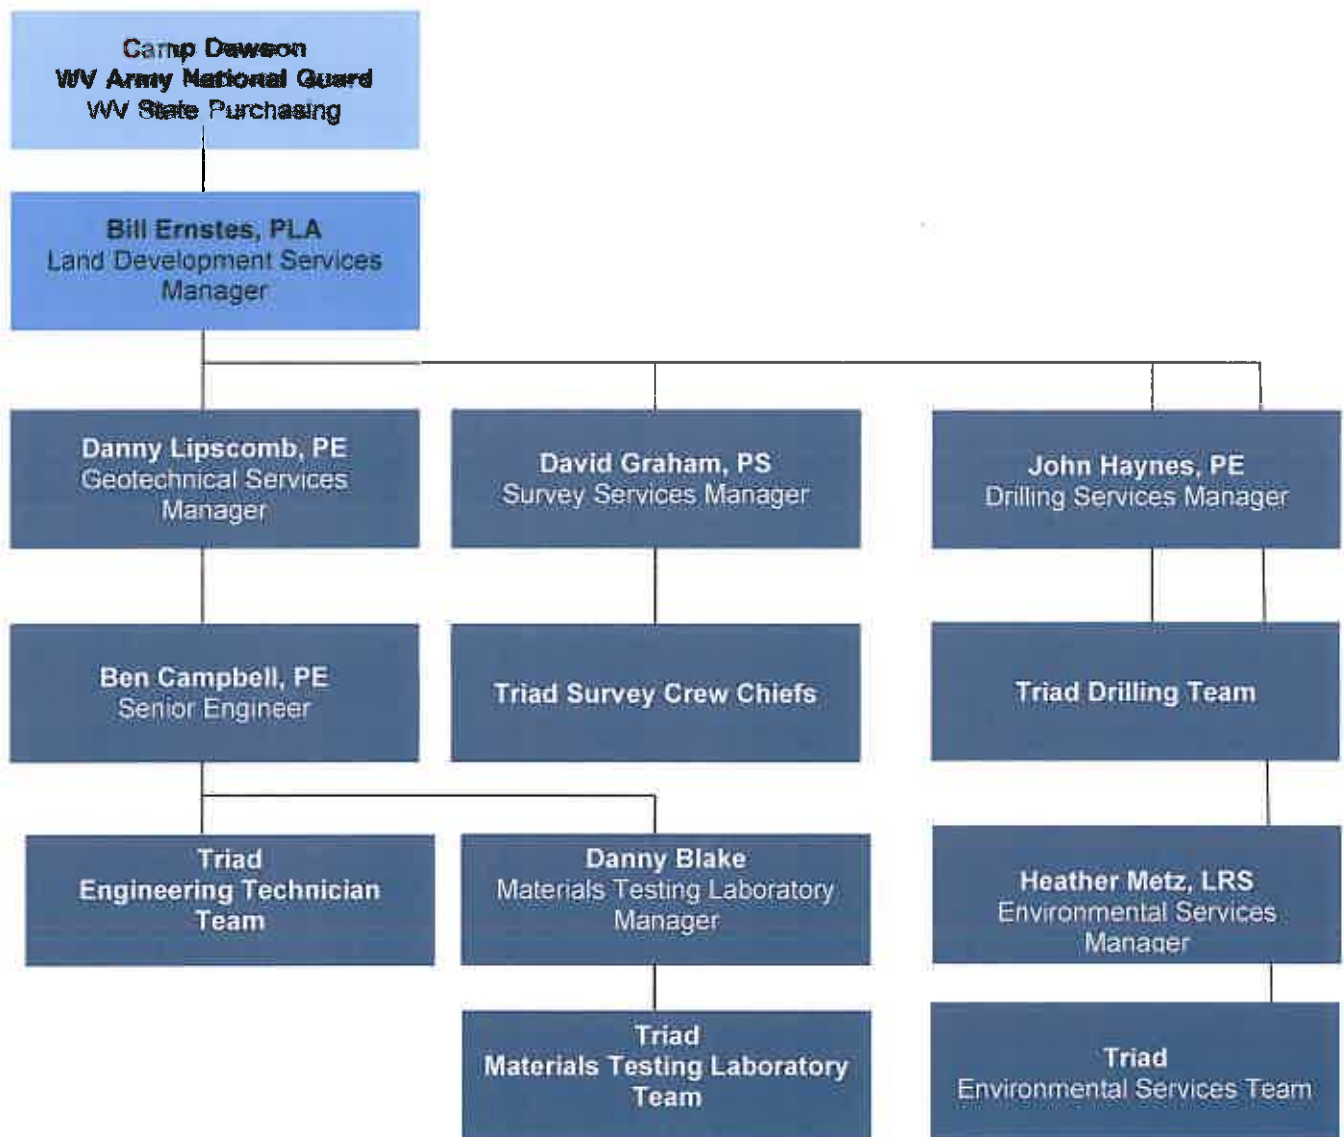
Camp Dawson
WV Army National Guard
WV State Purchasing

Bill Ernstes, PLA
Land Development Services Manager

Danny Lipscomb, PE
Geotechnical Services Manager

David Graham, PS
Survey Services Manager

John Haynes, PE
Drilling Services Manager

Ben Campbell, PE
Senior Engineer

Triad Survey Crew Chiefs

Triad Drilling Team

Triad
Engineering Technician Team

Danny Blake
Materials Testing Laboratory Manager

Heather Metz, LRS
Environmental Services Manager

Triad
Materials Testing Laboratory Team

Triad
Environmental Services Team